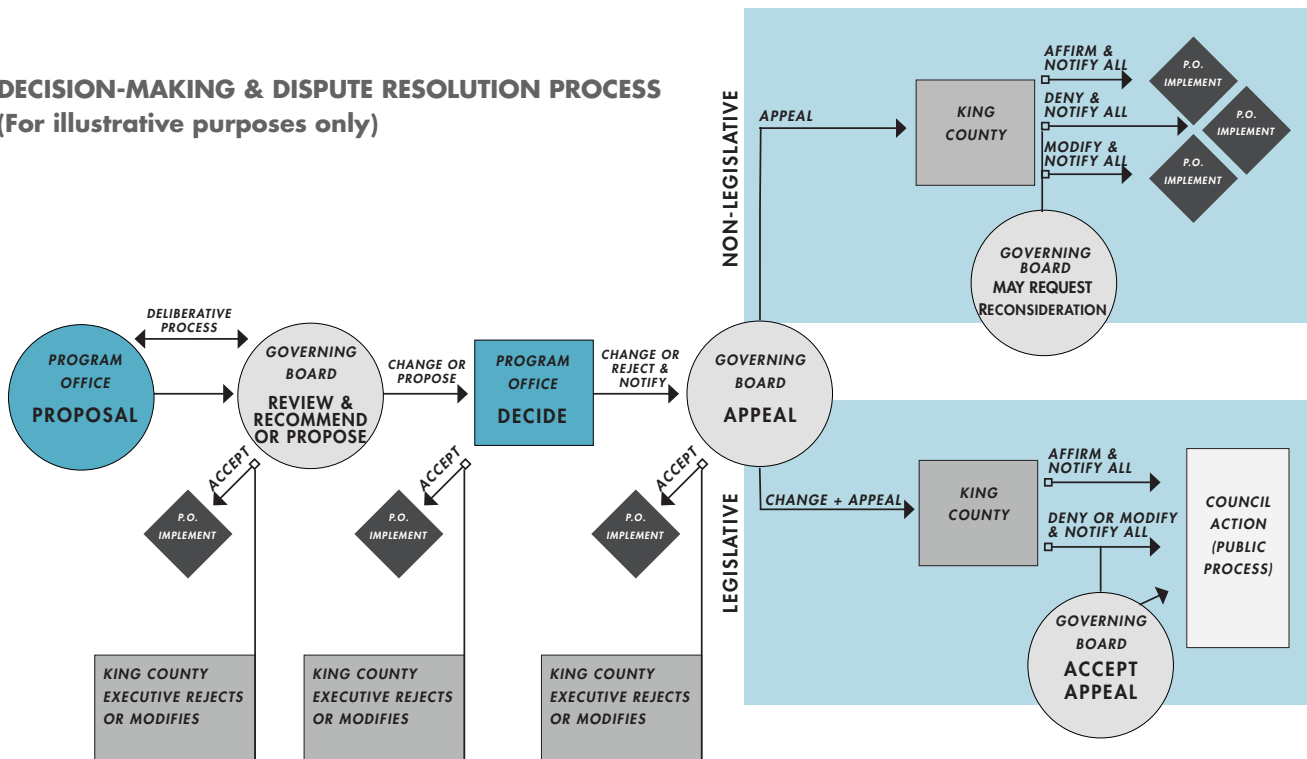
DECISION-MAKING & DISPUTE RESOLUTION PROCESS
(For illustrative purposes only)

DELIBERATIVE PROCESS

PROGRAM OFFICE
PROPOSAL

GOVERNING BOARD
REVIEW & RECOMMEND OR PROPOSE

CHANGE OR PROPOSE

PROGRAM OFFICE
DECIDE

CHANGE OR REJECT & NOTIFY

GOVERNING BOARD
APPEAL

ACCEPT
P.O. IMPLEMENT

ACCEPT
P.O. IMPLEMENT

ACCEPT
P.O. IMPLEMENT

KING COUNTY EXECUTIVE REJECTS OR MODIFIES

KING COUNTY EXECUTIVE REJECTS OR MODIFIES

KING COUNTY EXECUTIVE REJECTS OR MODIFIES

NON-LEGISLATIVE

APPEAL

KING COUNTY

AFFIRM & NOTIFY ALL
P.O. IMPLEMENT

DENY & NOTIFY ALL
P.O. IMPLEMENT

MODIFY & NOTIFY ALL
P.O. IMPLEMENT

GOVERNING BOARD
MAY REQUEST RECONSIDERATION

LEGISLATIVE

CHANGE + APPEAL

KING COUNTY

AFFIRM & NOTIFY ALL

DENY OR MODIFY & NOTIFY ALL

COUNCIL ACTION (PUBLIC PROCESS)

GOVERNING BOARD
ACCEPT APPEAL